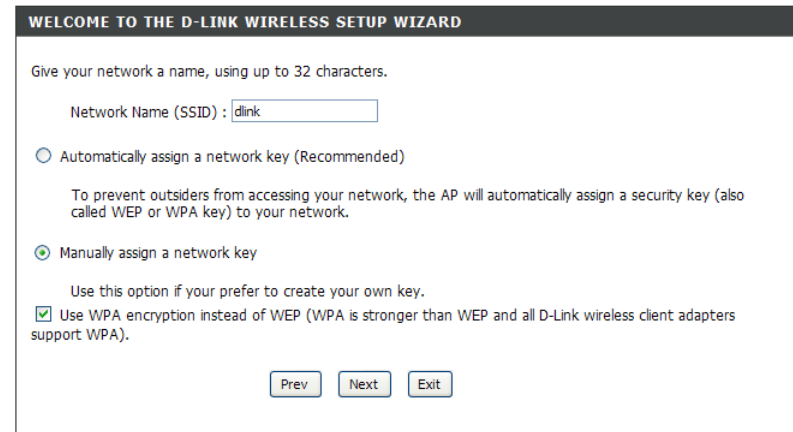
WELCOME TO THE D-LINK WIRELESS SETUP WIZARD

Give your network a name, using up to 32 characters.

Network Name (SSID) : dlink

Automatically assign a network key (Recommended)

To prevent outsiders from accessing your network, the AP will automatically assign a security key (also called WEP or WPA key) to your network.

Manually assign a network key

Use this option if your prefer to create your own key.

Use WPA encryption instead of WEP (WPA is stronger than WEP and all D-Link wireless client adapters support WPA).

Prev Next Exit